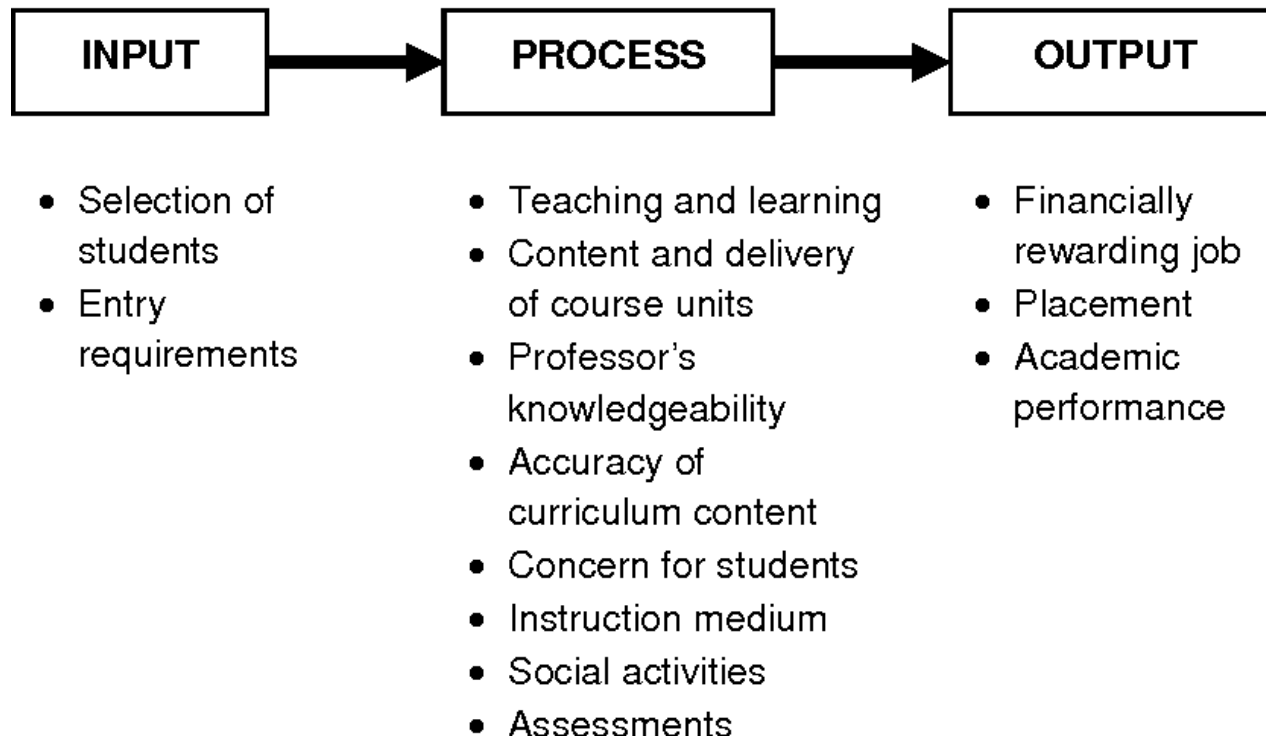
INPUT

PROCESS

OUTPUT

- Selection of students
- Entry requirements

- Teaching and learning
- Content and delivery of course units
- Professor's knowledgeability
- Accuracy of curriculum content
- Concern for students
- Instruction medium
- Social activities
- Assessments

- Financially rewarding job
- Placement
- Academic performance